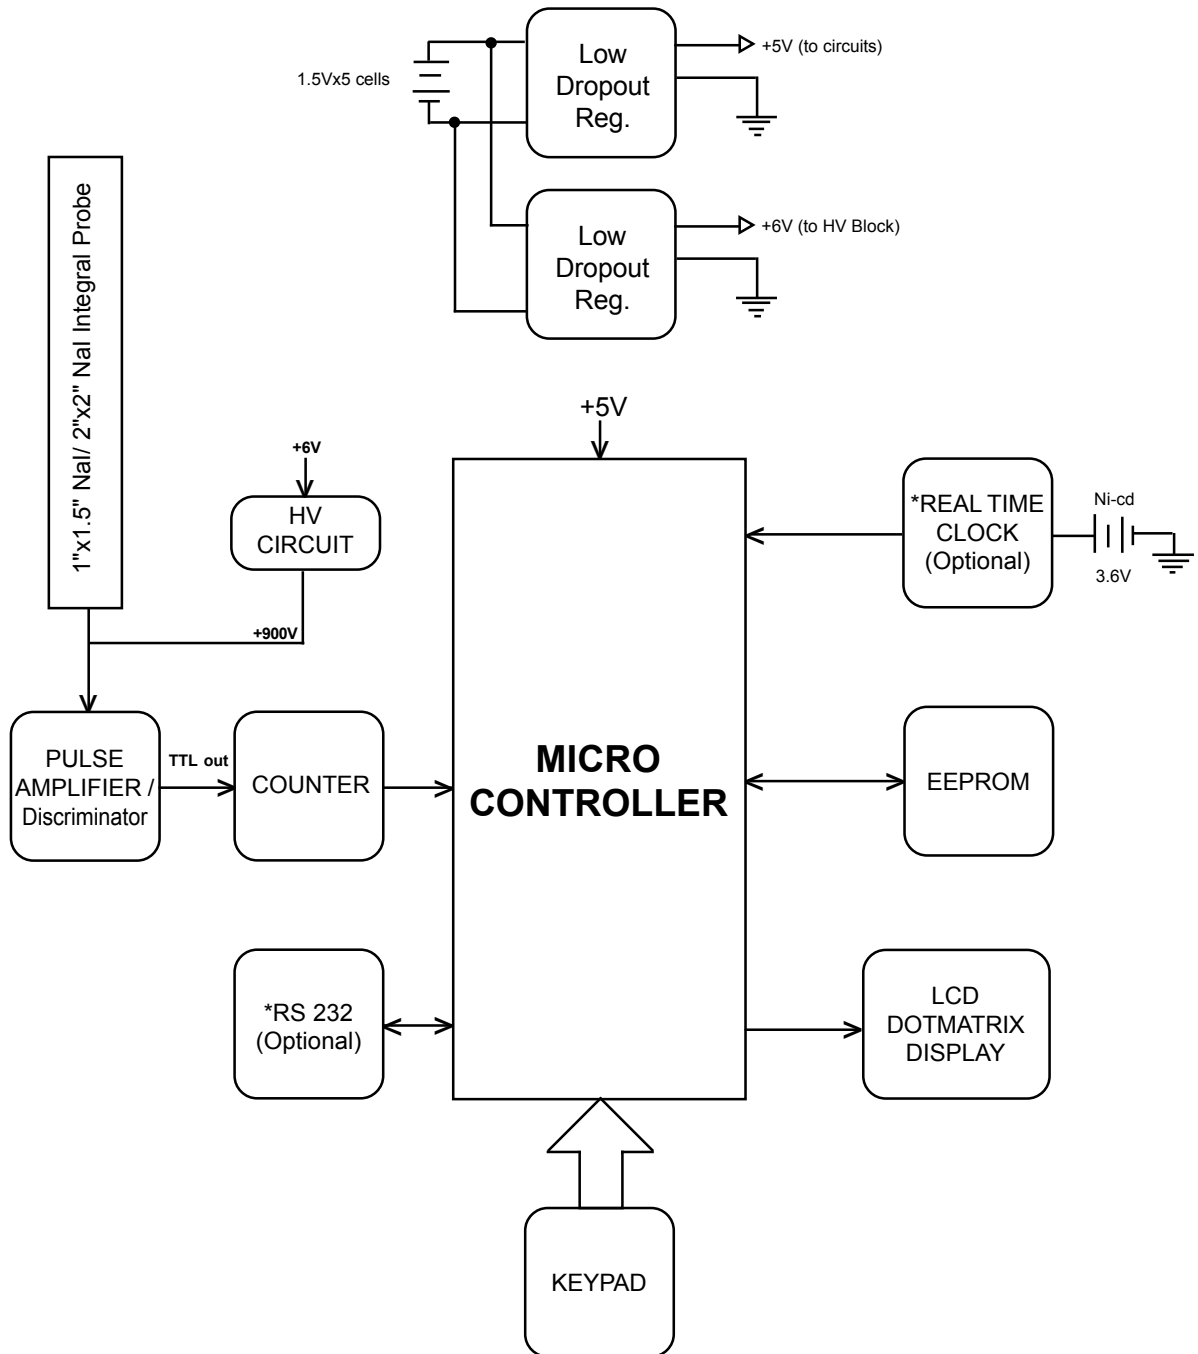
1.5Vx5 cells

Low Dropout Reg.

+5V (to circuits)

Low Dropout Reg.

+6V (to HV Block)

1"x1.5" NaI/ 2"x2" NaI Integral Probe

+6V

HV CIRCUIT

+900V

+5V

MICRO CONTROLLER

*REAL TIME CLOCK (Optional)

Ni-cd

3.6V

PULSE AMPLIFIER / Discriminator

TTL out

COUNTER

EEPROM

*RS 232 (Optional)

LCD DOTMATRIX DISPLAY

KEYPAD